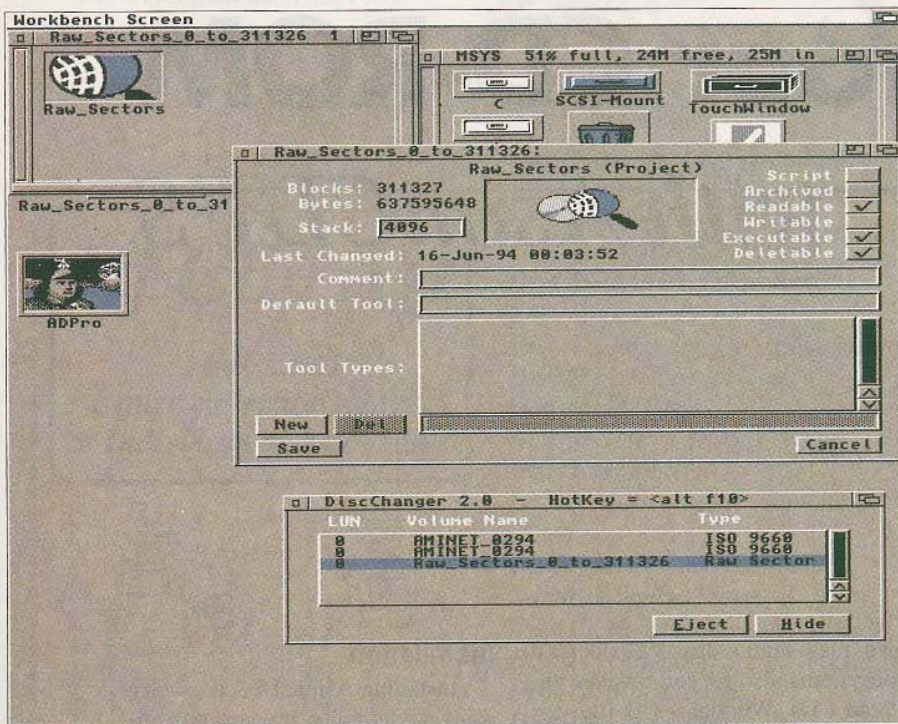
Workbench Screen

Raw_Sectors_0_to_311326 1

Raw_Sectors

MSYS 51% full, 24M free, 25M in

C

SCSI-Mount

TouchWindow

Raw_Sectors_0_to_31

ADPro

Raw_Sectors_0_to_311326:

Raw_Sectors (Project)

Blocks: 311327
Bytes: 637595648
Stack: 4096

Script
Archived
Readable ✓
Writable
Executable ✓
Deletable ✓

Last Changed: 16-Jun-94 00:03:52

Comment:

Default Tool:

Tool Types:

New | Del

Save | Cancel

DiscChanger 2.0 - HotKey = <alt f10>

| LUN | Volume Name | Type |
|---|---|---|
| 0 | AMINET_0294 | ISO 9660 |
| 0 | AMINET_0294 | ISO 9660 |
| 0 | Raw_Sectors_0_to_311326 | Raw Sector |

Eject | Hide